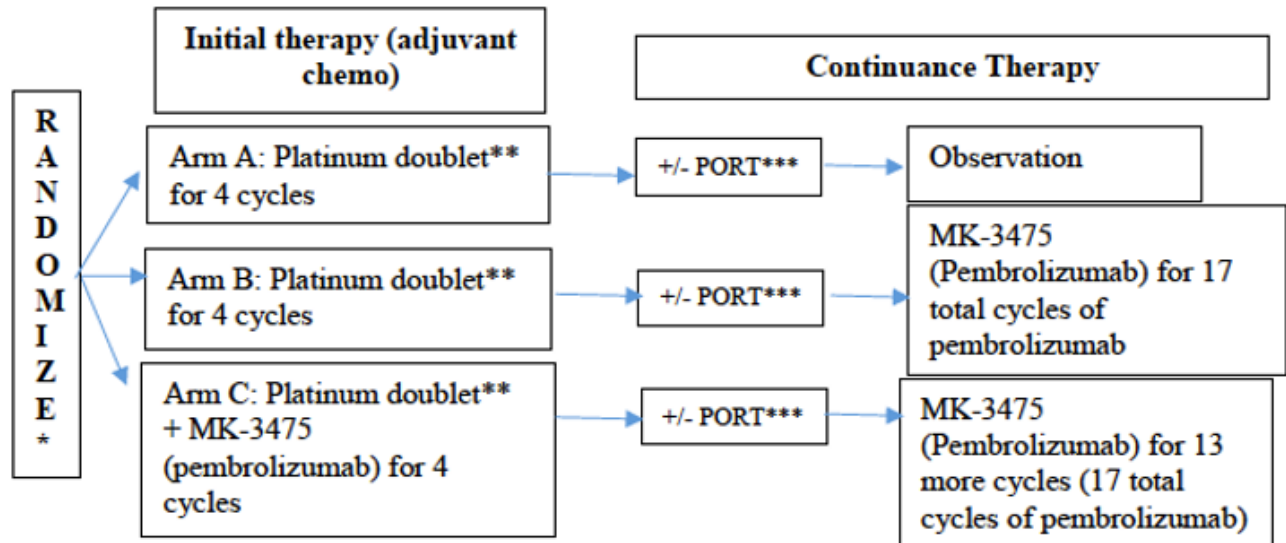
RANDOMIZE*

Initial therapy (adjuvant chemo)

Continuance Therapy

Arm A: Platinum doublet** for 4 cycles

+/- PORT***

Observation

Arm B: Platinum doublet** for 4 cycles

+/- PORT***

MK-3475 (Pembrolizumab) for 17 total cycles of pembrolizumab

Arm C: Platinum doublet** + MK-3475 (pembrolizumab) for 4 cycles

+/- PORT***

MK-3475 (Pembrolizumab) for 13 more cycles (17 total cycles of pembrolizumab)